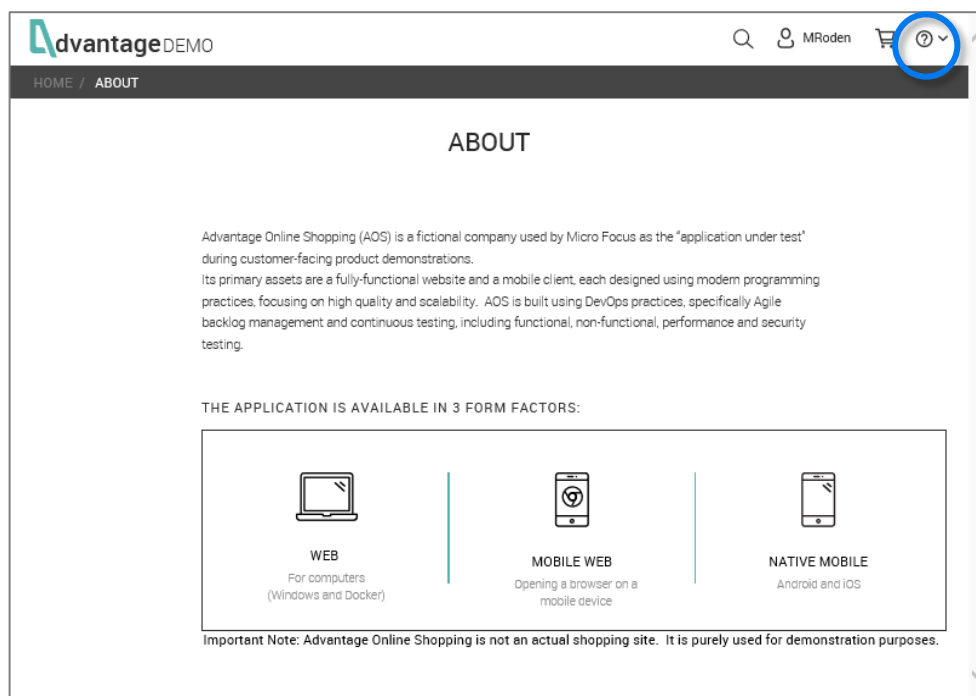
dvantage DEMO

MRoden

HOME / ABOUT

ABOUT

Advantage Online Shopping (AOS) is a fictional company used by Micro Focus as the "application under test" during customer-facing product demonstrations.
Its primary assets are a fully-functional website and a mobile client, each designed using modern programming practices, focusing on high quality and scalability. AOS is built using DevOps practices, specifically Agile backlog management and continuous testing, including functional, non-functional, performance and security testing.

THE APPLICATION IS AVAILABLE IN 3 FORM FACTORS:

WEB
For computers (Windows and Docker)

MOBILE WEB
Opening a browser on a mobile device

NATIVE MOBILE
Android and iOS

Important Note: Advantage Online Shopping is not an actual shopping site. It is purely used for demonstration purposes.